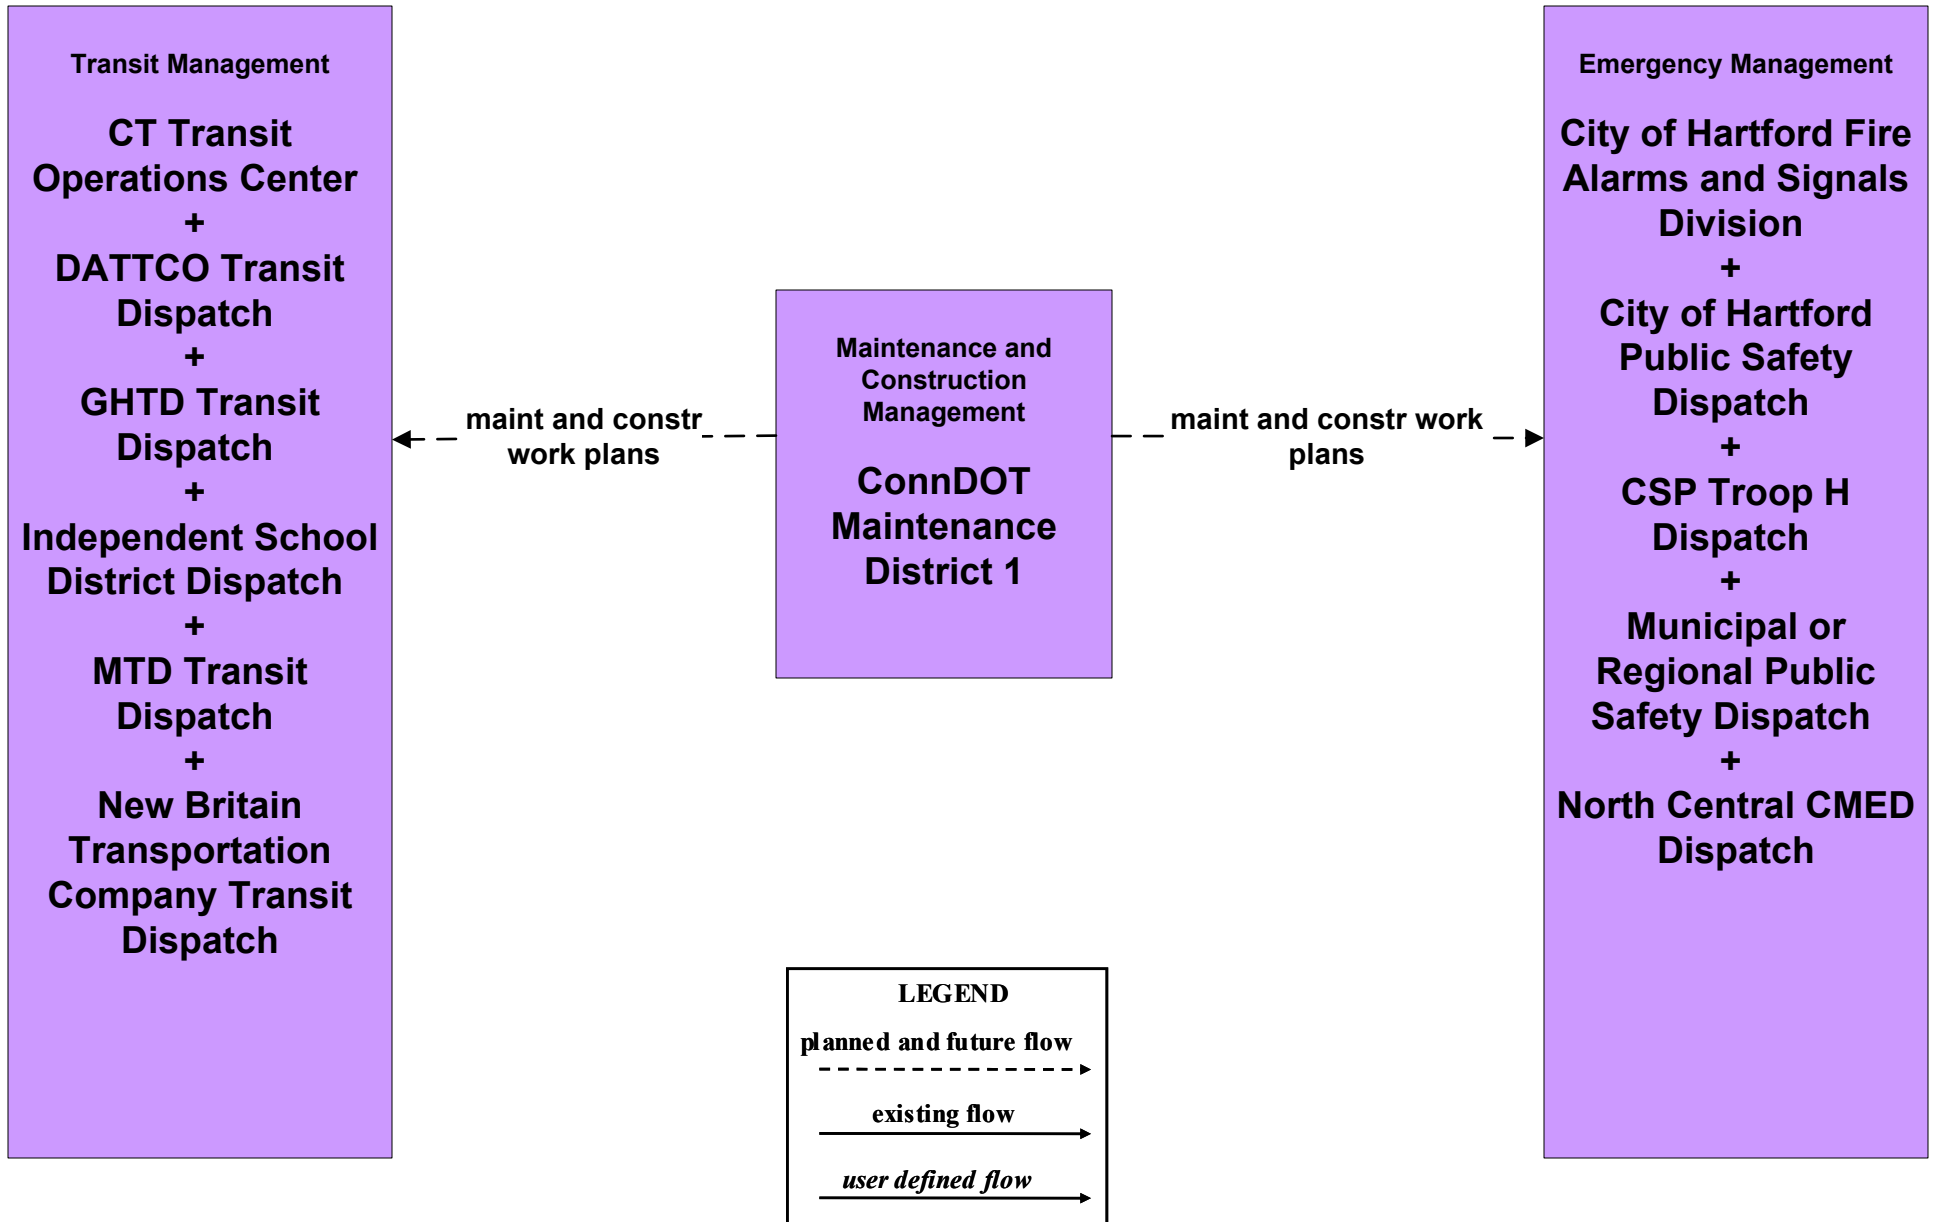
Transit Management

CT Transit Operations Center
+
DATTCO Transit Dispatch
+
GHTD Transit Dispatch
+
Independent School District Dispatch
+
MTD Transit Dispatch
+
New Britain Transportation Company Transit Dispatch

maint and constr work plans

Maintenance and Construction Management

ConnDOT Maintenance District 1

maint and constr work plans

Emergency Management

City of Hartford Fire Alarms and Signals Division
+
City of Hartford Public Safety Dispatch
+
CSP Troop H Dispatch
+
Municipal or Regional Public Safety Dispatch
+
North Central CMED Dispatch

LEGEND

planned and future flow

existing flow

user defined flow